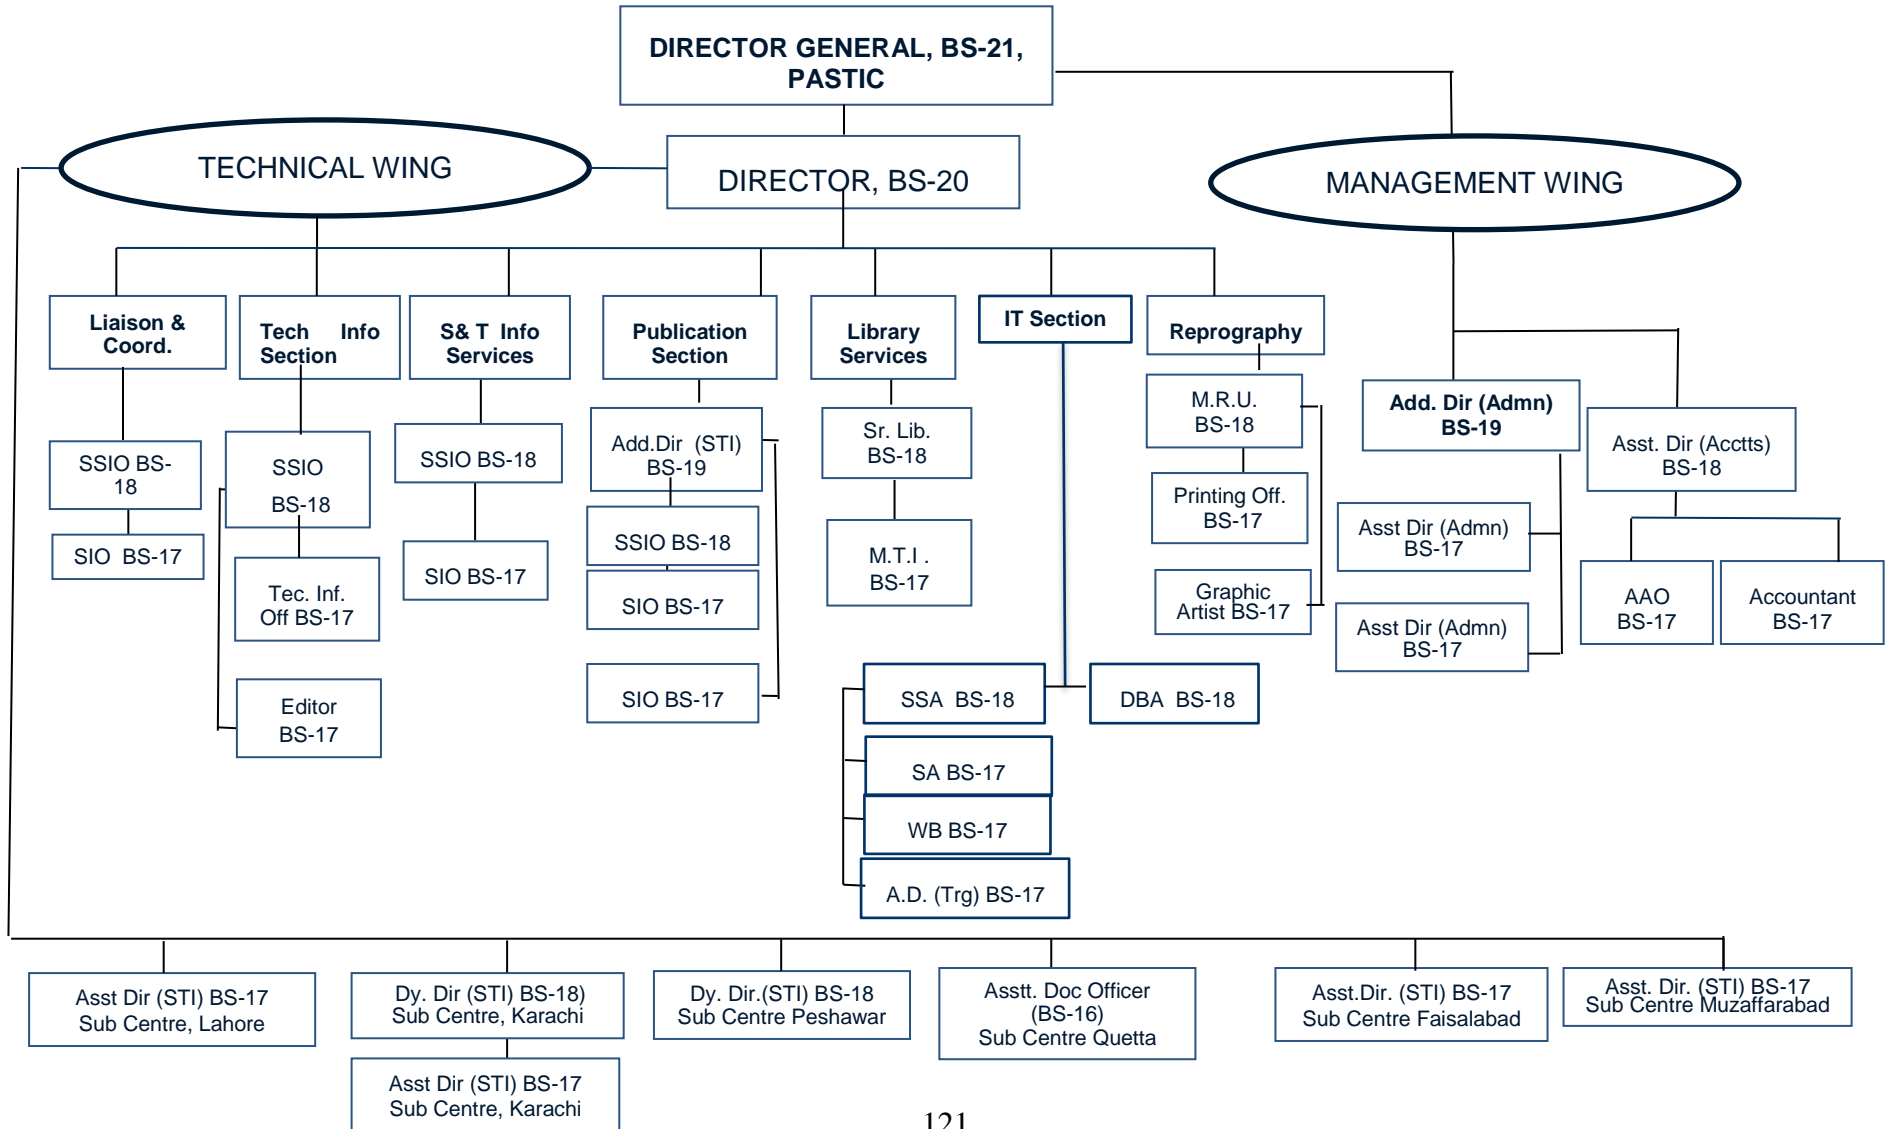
DIRECTOR GENERAL, BS-21, PASTIC

DIRECTOR, BS-20

TECHNICAL WING

MANAGEMENT WING

Liaison & Coord.

SSIO BS-18

SIO BS-17

Tech Info Section

SSIO BS-18

Tec. Inf. Off BS-17

Editor BS-17

S& T Info Services

SSIO BS-18

SIO BS-17

Publication Section

Add.Dir (STI) BS-19

SSIO BS-18

SIO BS-17

SIO BS-17

Library Services

Sr. Lib. BS-18

M.T.I . BS-17

IT Section

SSA BS-18

DBA BS-18

SA BS-17

WB BS-17

A.D. (Trg) BS-17

Reprography

M.R.U. BS-18

Printing Off. BS-17

Graphic Artist BS-17

Add. Dir (Admn) BS-19

Asst Dir (Admn) BS-17

Asst Dir (Admn) BS-17

Asst. Dir (Accts) BS-18

AAO BS-17

Accountant BS-17

Asst Dir (STI) BS-17 Sub Centre, Lahore

Dy. Dir (STI) BS-18) Sub Centre, Karachi

Asst Dir (STI) BS-17 Sub Centre, Karachi

Dy. Dir.(STI) BS-18 Sub Centre Peshawar

Asstt. Doc Officer (BS-16) Sub Centre Quetta

Asst.Dir. (STI) BS-17 Sub Centre Faisalabad

Asst. Dir. (STI) BS-17 Sub Centre Muzaffarabad

121